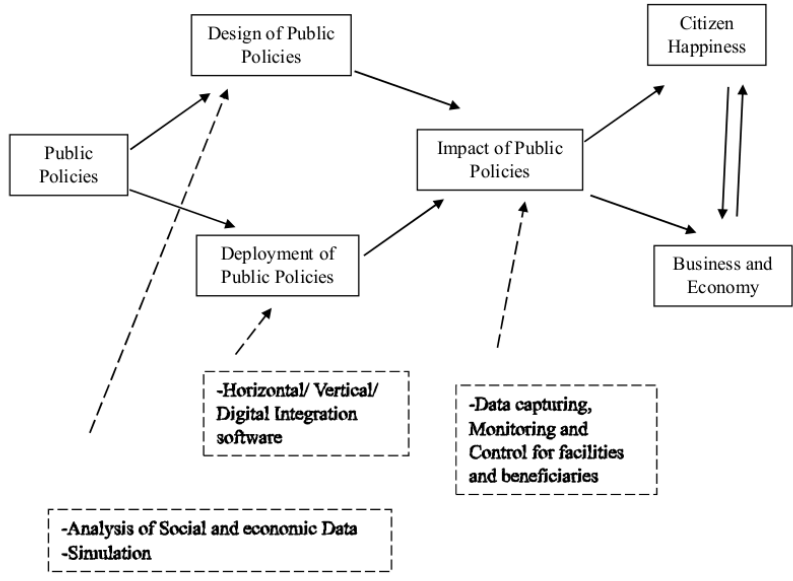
Design of Public Policies

Citizen Happiness

Public Policies

Impact of Public Policies

Deployment of Public Policies

Business and Economy

-Horizontal/ Vertical/ Digital Integration software

-Data capturing, Monitoring and Control for facilities and beneficiaries

-Analysis of Social and economic Data
-Simulation